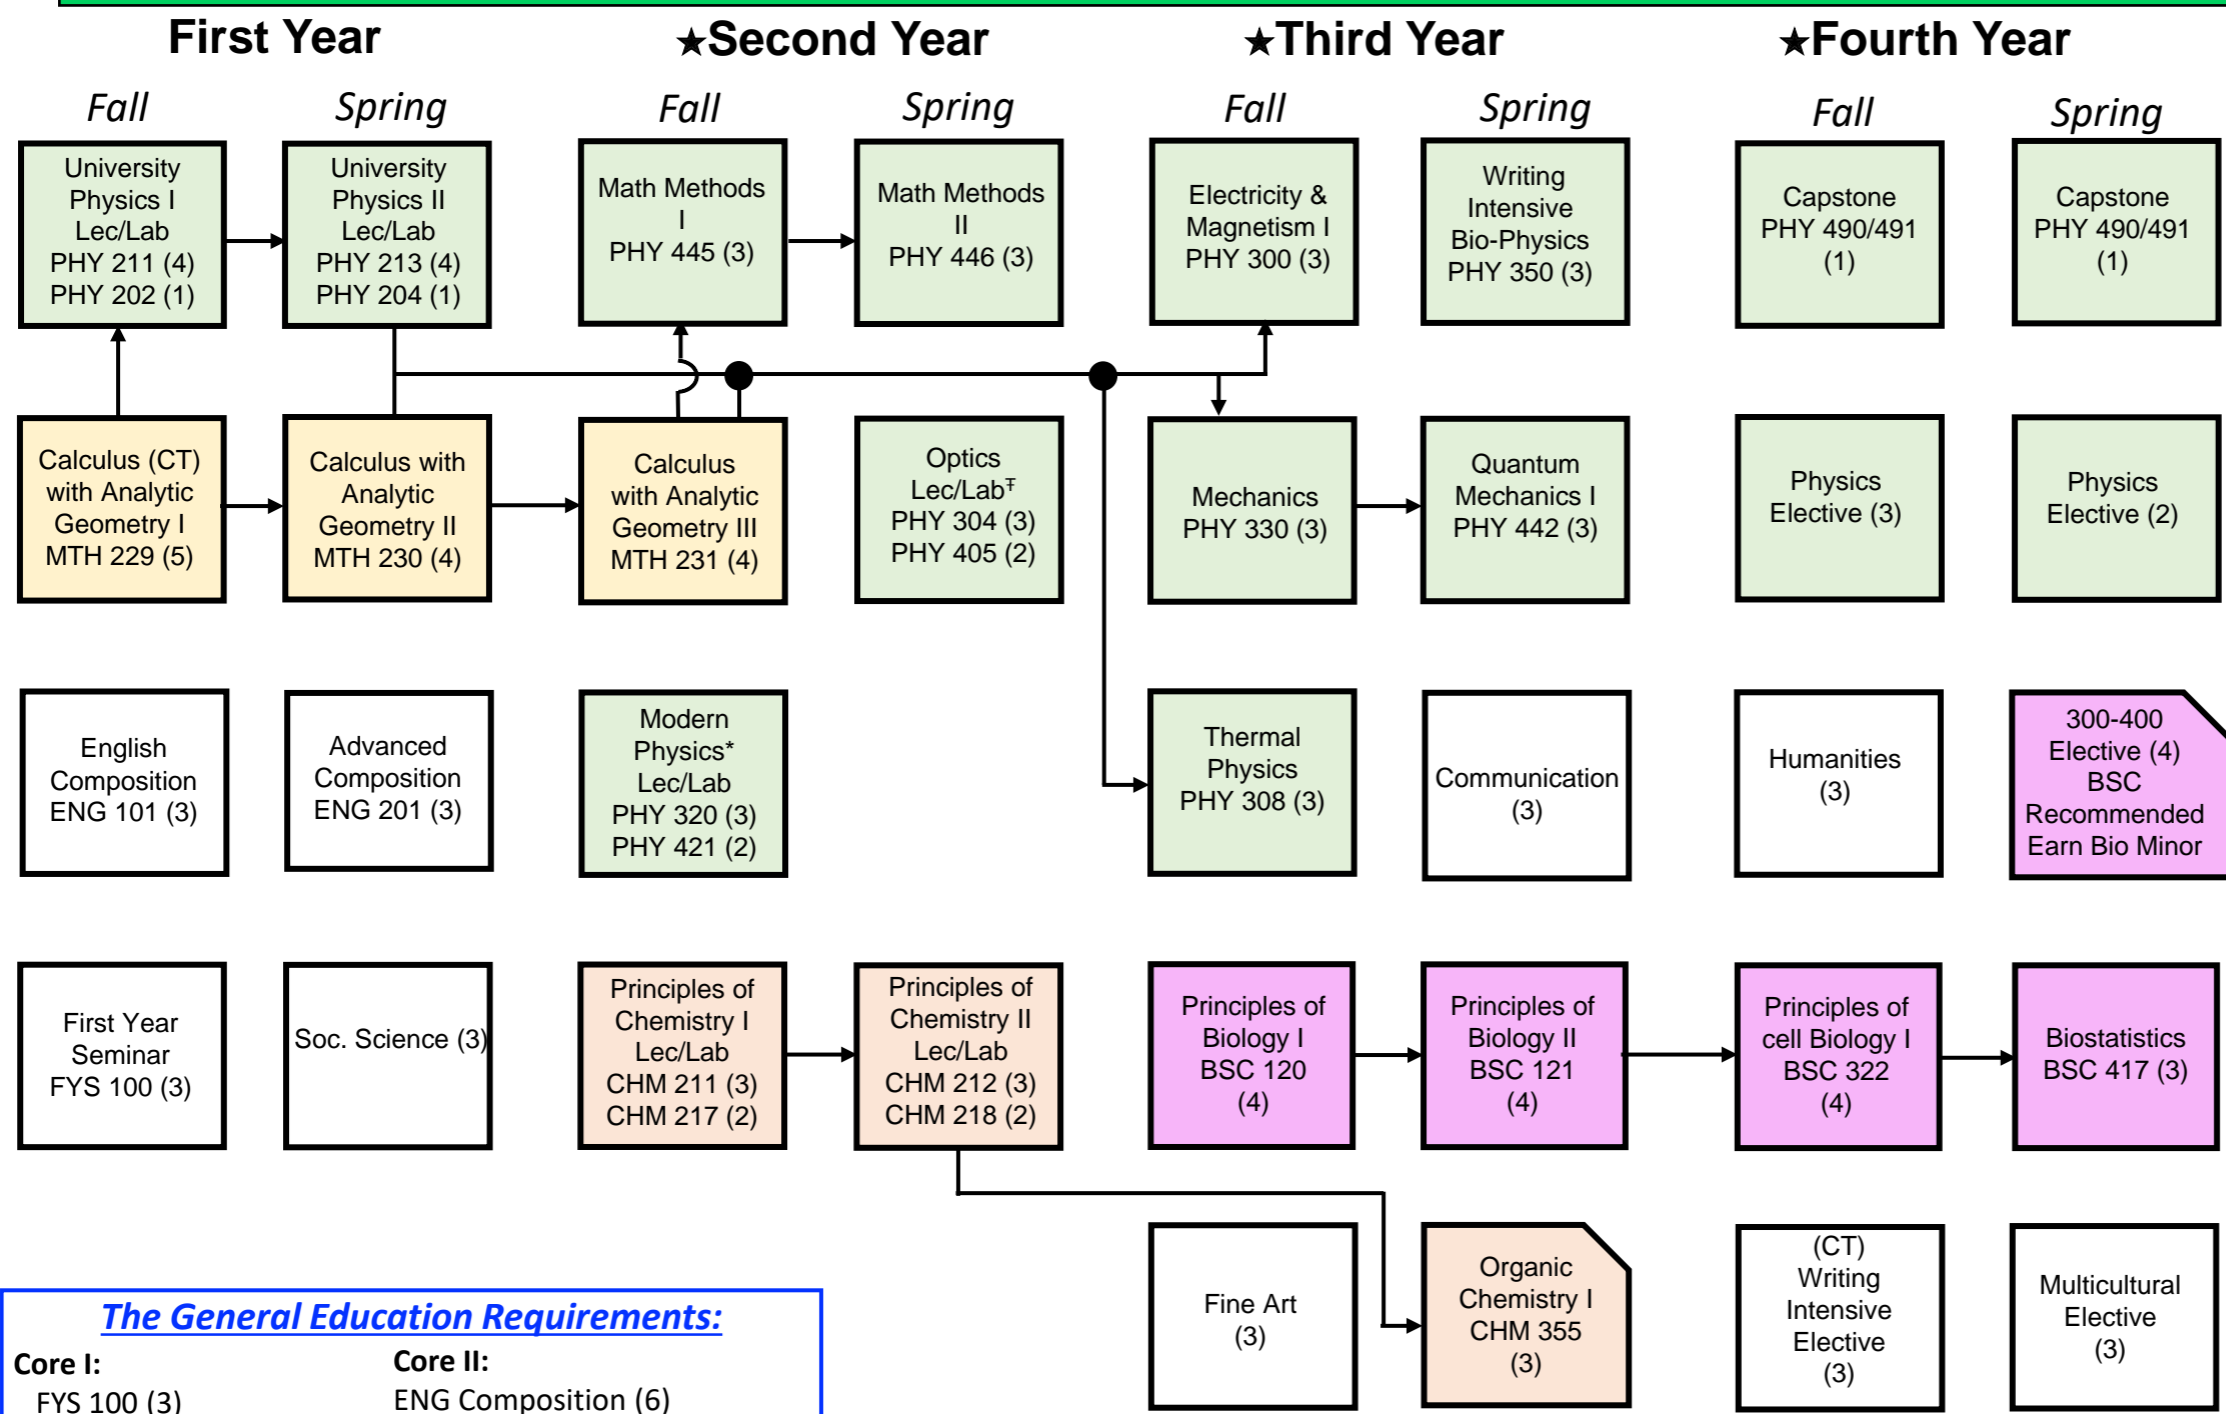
First Year
★Second Year
★Third Year
★Fourth Year

Fall
Spring
Fall
Spring
Fall
Spring
Fall
Spring

University Physics I Lec/Lab PHY 211 (4) PHY 202 (1)

University Physics II Lec/Lab PHY 213 (4) PHY 204 (1)

Math Methods I PHY 445 (3)

Math Methods II PHY 446 (3)

Electricity & Magnetism I PHY 300 (3)

Writing Intensive Bio-Physics PHY 350 (3)

Capstone PHY 490/491 (1)

Capstone PHY 490/491 (1)

Calculus (CT) with Analytic Geometry I MTH 229 (5)

Calculus with Analytic Geometry II MTH 230 (4)

Calculus with Analytic Geometry III MTH 231 (4)

Optics Lec/Lab$^{\mp}$ PHY 304 (3) PHY 405 (2)

Mechanics PHY 330 (3)

Quantum Mechanics I PHY 442 (3)

Physics Elective (3)

Physics Elective (2)

English Composition ENG 101 (3)

Advanced Composition ENG 201 (3)

Modern Physics* Lec/Lab PHY 320 (3) PHY 421 (2)

Thermal Physics PHY 308 (3)

Communication (3)

Humanities (3)

300-400 Elective (4) BSC Recommended Earn Bio Minor

First Year Seminar FYS 100 (3)

Soc. Science (3)

Principles of Chemistry I Lec/Lab CHM 211 (3) CHM 217 (2)

Principles of Chemistry II Lec/Lab CHM 212 (3) CHM 218 (2)

Principles of Biology I BSC 120 (4)

Principles of Biology II BSC 121 (4)

Principles of cell Biology I BSC 322 (4)

Biostatistics BSC 417 (3)

Fine Art (3)

Organic Chemistry I CHM 355 (3)

(CT) Writing Intensive Elective (3)

Multicultural Elective (3)

The General Education Requirements:
Core I:
FYS 100 (3)
Core II:
ENG Composition (6)